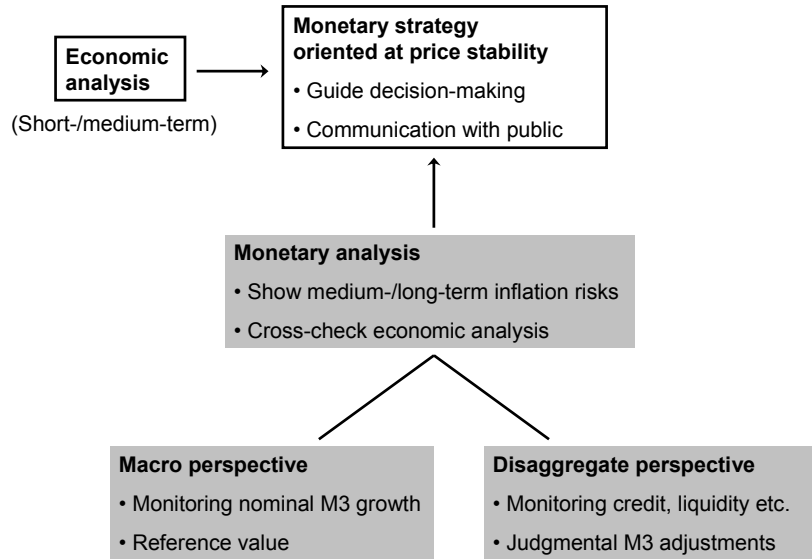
Economic analysis

(Short-/medium-term)

Monetary strategy oriented at price stability
• Guide decision-making
• Communication with public

Monetary analysis
• Show medium-/long-term inflation risks
• Cross-check economic analysis

Macro perspective
• Monitoring nominal M3 growth
• Reference value

Disaggregate perspective
• Monitoring credit, liquidity etc.
• Judgmental M3 adjustments